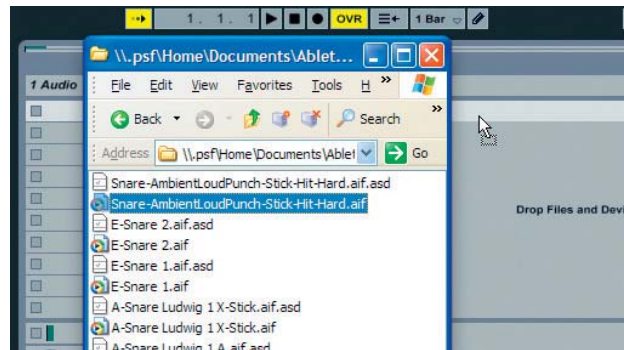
1. 1. 1 OVR 1 Bar

\\.psf\Home\Documents\Ablet...

1 Audio

File Edit View Favorites Tools H »

Back Search

Address \\.psf\Home\Documents\Ablet Go

Snare-AmbientLoudPunch-Stick-Hit-Hard.aif.asd
Snare-AmbientLoudPunch-Stick-Hit-Hard.aif
E-Snare 2.aif.asd
E-Snare 2.aif
E-Snare 1.aif.asd
E-Snare 1.aif
A-Snare Ludwig 1 X-Stick.aif.asd
A-Snare Ludwig 1 X-Stick.aif
A-Snare Ludwig 1 A.aif.asd

Drop Files and Devi